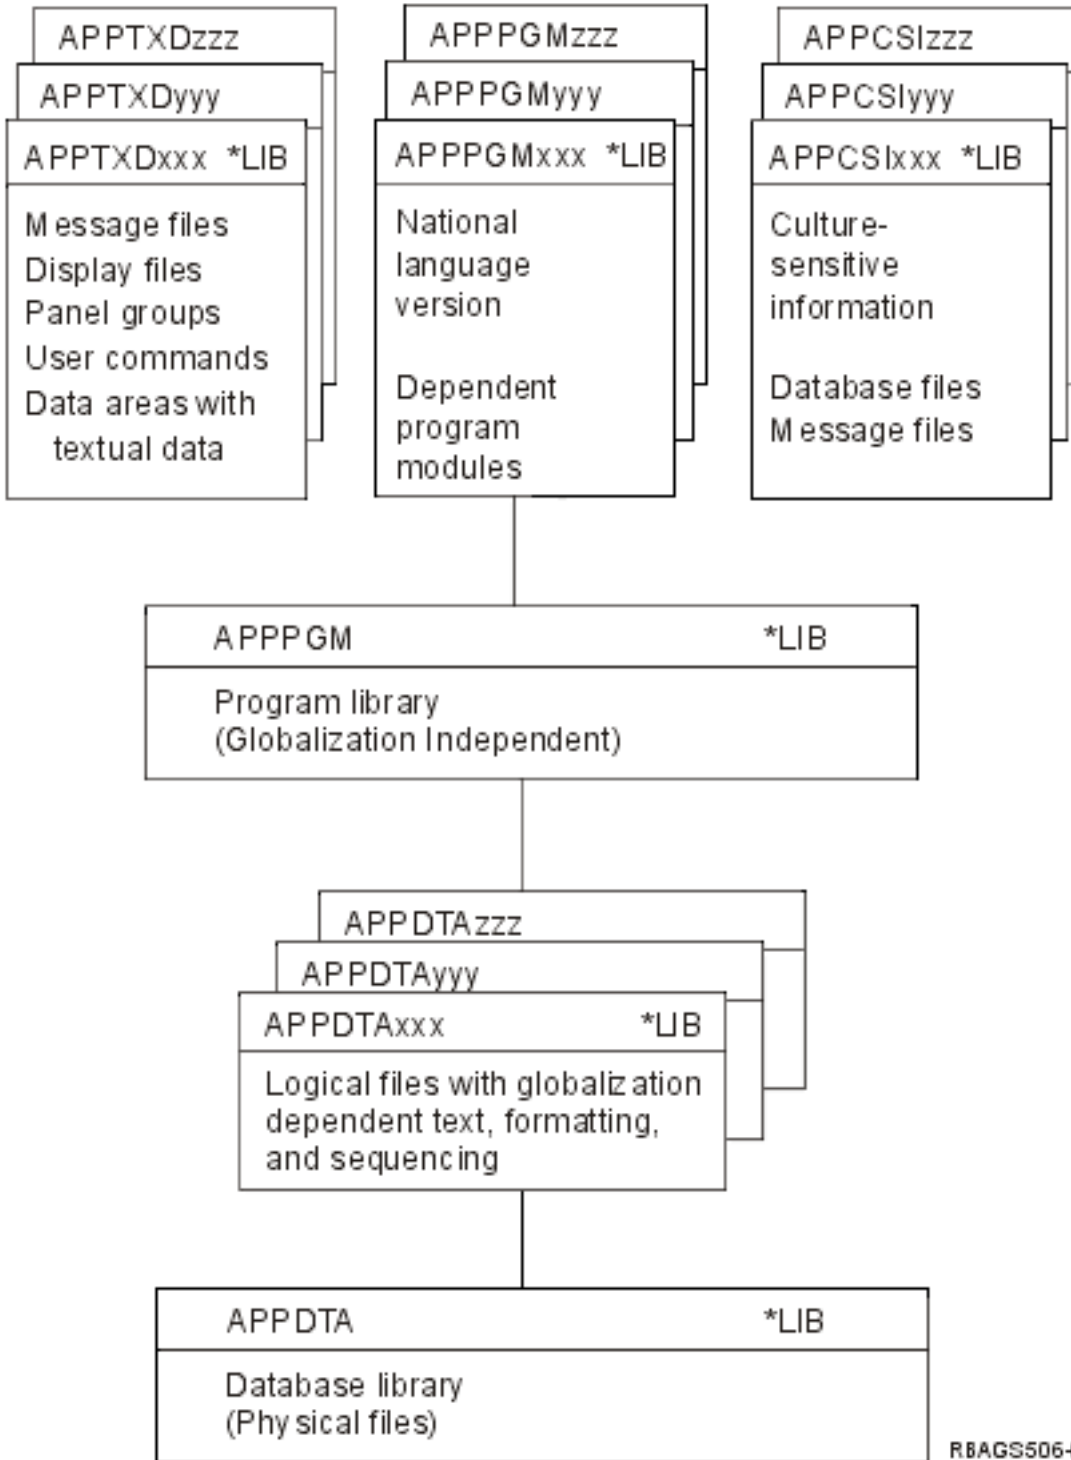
APPTXDzzz
APPTXDyyy
APPTXDxxx *LIB
Message files
Display files
Panel groups
User commands
Data areas with textual data

APPPGMzzz
APPPGMyyy
APPPGMxxx *LIB
National language version

Dependent program modules

APPCSIzzz
APPCSIyyy
APPCSIxxx *LIB
Culture-sensitive information

Database files
Message files

APPPGM *LIB
Program library
(Globalization Independent)

APPDTAzzz
APPDTAyyy
APPDTAxxx *LIB
Logical files with globalization dependent text, formatting, and sequencing

APPDTA *LIB
Database library
(Physical files)

RBAGS506-